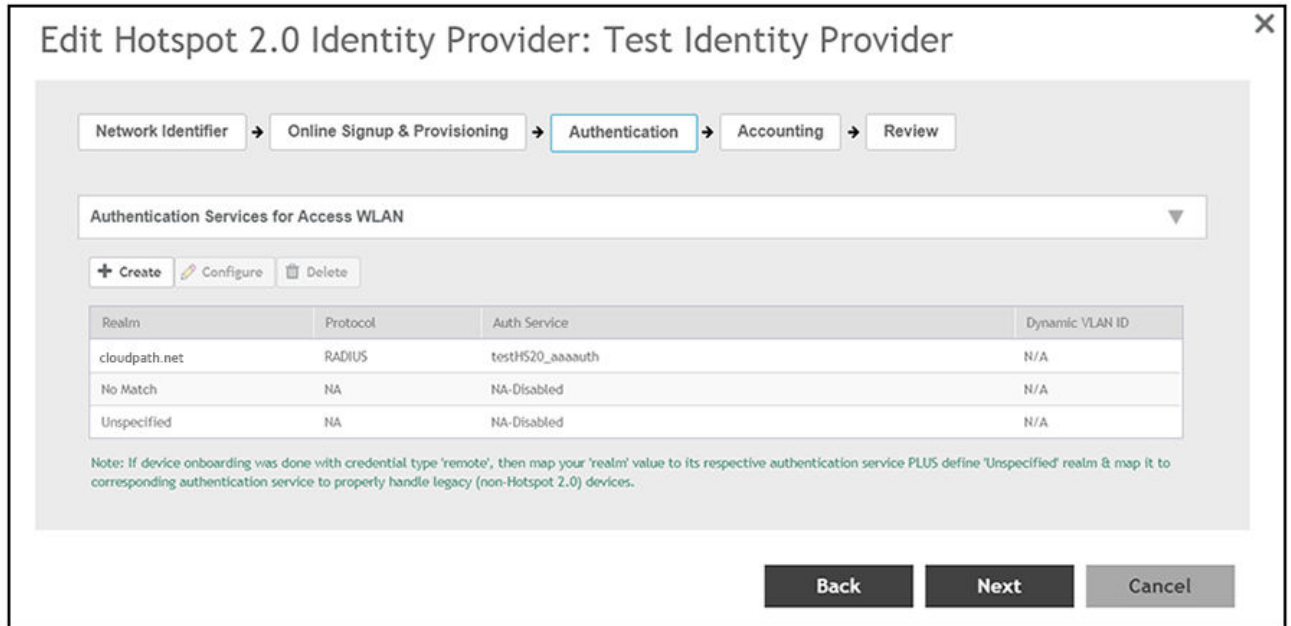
Edit Hotspot 2.0 Identity Provider: Test Identity Provider

×

Network Identifier → Online Signup & Provisioning → Authentication → Accounting → Review

Authentication Services for Access WLAN

+ Create | Configure | Delete

| Realm | Protocol | Auth Service | Dynamic VLAN ID |
|---|---|---|---|
| cloudpath.net | RADIUS | testHS20_aaaauth | N/A |
| No Match | NA | NA-Disabled | N/A |
| Unspecified | NA | NA-Disabled | N/A |

Note: If device onboarding was done with credential type 'remote', then map your 'realm' value to its respective authentication service PLUS define 'Unspecified' realm & map it to corresponding authentication service to properly handle legacy (non-Hotspot 2.0) devices.

Back Next Cancel